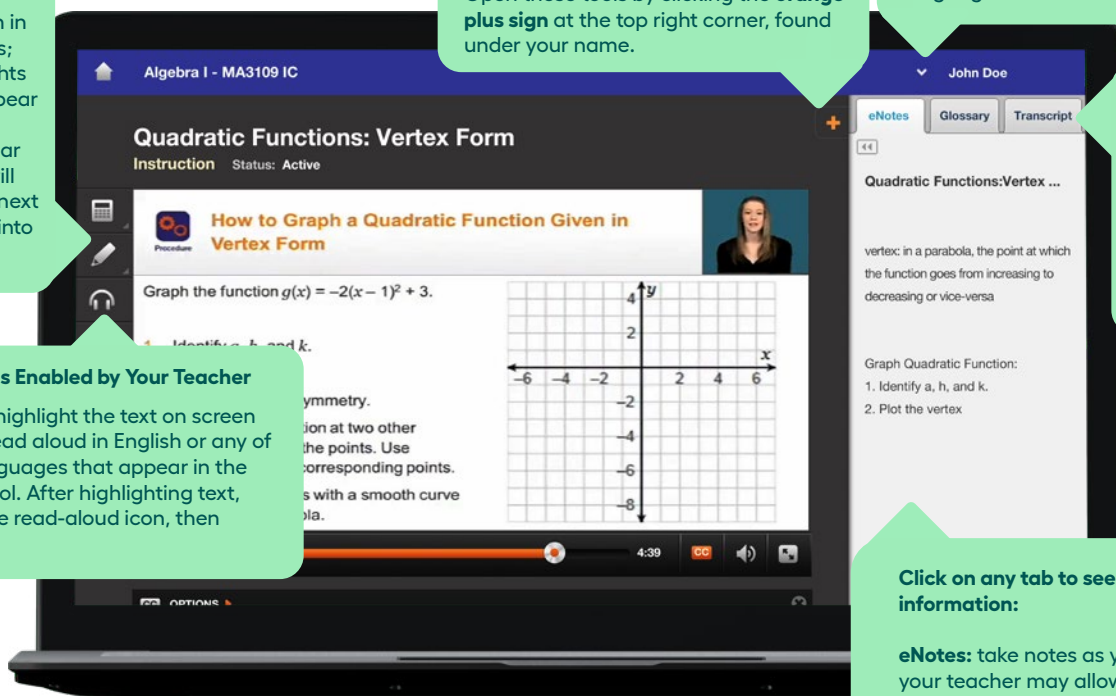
n in
s;
nts
pear

ar
ill
next
into

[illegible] plus sign at the top right corner, found under your name.

Algebra I - MA3109 IC

John Doe

Quadratic Functions: Vertex Form
Instruction Status: Active

How to Graph a Quadratic Function Given in Vertex Form
Procedure

Graph the function $g(x) = -2(x-1)^2 + 3$.

1 Identify $a$, $h$, and $k$.

ymmetry.
ion at two other
the points. Use
corresponding points.
s with a smooth curve
ola.

4:39
CC

OPTIONS

eNotes | Glossary | Transcript

Quadratic Functions:Vertex ...

vertex: in a parabola, the point at which the function goes from increasing to decreasing or vice-versa

Graph Quadratic Function:
1. Identify a, h, and k.
2. Plot the vertex

s Enabled by Your Teacher

highlight the text on screen
ead aloud in English or any of
guages that appear in the
ol. After highlighting text,
e read-aloud icon, then

Click on any tab to see
information:

eNotes: take notes as y
your teacher may allow